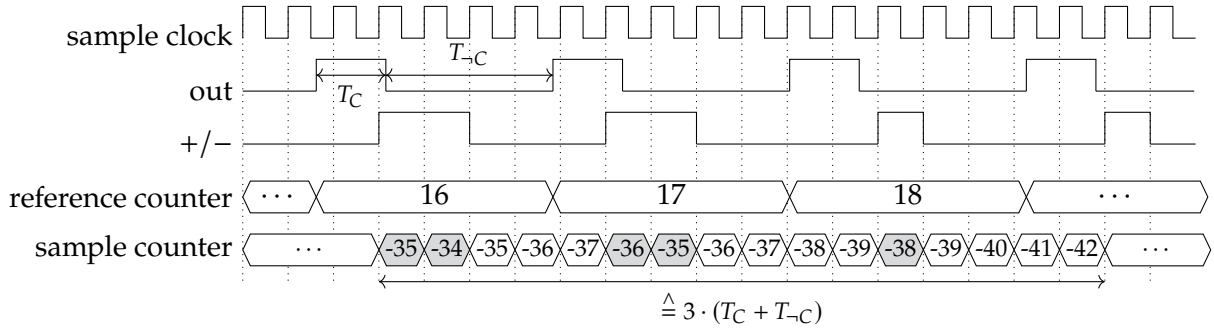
sample clock

$T_{\neg C}$

out

$T_C$

+/−

reference counter $\cdots$ 16 17 18 $\cdots$

sample counter $\cdots$ -35 -34 -35 -36 -37 -36 -35 -36 -37 -38 -39 -38 -39 -40 -41 -42 $\cdots$

$\hat{=} 3 \cdot (T_C + T_{\neg C})$